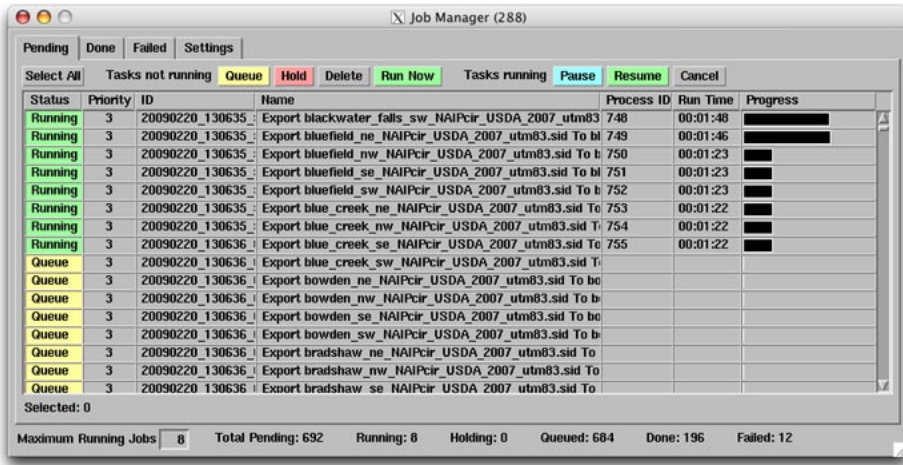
X Job Manager (288)

Pending | Done | Failed | Settings

Select All | Tasks not running | Queue | Hold | Delete | Run Now | Tasks running | Pause | Resume | Cancel

| Status | Priority | ID | Name | Process ID | Run Time | Progress |
|---|---|---|---|---|---|---|
| Running | 3 | 20090220_130635_ | Export blackwater_falls_sw_NAIPcir_USDA_2007_utm83 | 748 | 00:01:48 | |
| Running | 3 | 20090220_130635_ | Export bluefield_ne_NAIPcir_USDA_2007_utm83.sid To bl | 749 | 00:01:46 | |
| Running | 3 | 20090220_130635_ | Export bluefield_nw_NAIPcir_USDA_2007_utm83.sid To b | 750 | 00:01:23 | |
| Running | 3 | 20090220_130635_ | Export bluefield_se_NAIPcir_USDA_2007_utm83.sid To bl | 751 | 00:01:23 | |
| Running | 3 | 20090220_130635_ | Export bluefield_sw_NAIPcir_USDA_2007_utm83.sid To b | 752 | 00:01:23 | |
| Running | 3 | 20090220_130635_ | Export blue_creek_ne_NAIPcir_USDA_2007_utm83.sid To | 753 | 00:01:22 | |
| Running | 3 | 20090220_130635_ | Export blue_creek_nw_NAIPcir_USDA_2007_utm83.sid T | 754 | 00:01:22 | |
| Running | 3 | 20090220_130636_ | Export blue_creek_se_NAIPcir_USDA_2007_utm83.sid To | 755 | 00:01:22 | |
| Queue | 3 | 20090220_130636_ | Export blue_creek_sw_NAIPcir_USDA_2007_utm83.sid T | | | |
| Queue | 3 | 20090220_130636_ | Export bowden_ne_NAIPcir_USDA_2007_utm83.sid To bo | | | |
| Queue | 3 | 20090220_130636_ | Export bowden_nw_NAIPcir_USDA_2007_utm83.sid To b | | | |
| Queue | 3 | 20090220_130636_ | Export bowden_se_NAIPcir_USDA_2007_utm83.sid To bo | | | |
| Queue | 3 | 20090220_130636_ | Export bowden_sw_NAIPcir_USDA_2007_utm83.sid To b | | | |
| Queue | 3 | 20090220_130636_ | Export bradshaw_ne_NAIPcir_USDA_2007_utm83.sid To | | | |
| Queue | 3 | 20090220_130636_ | Export bradshaw_nw_NAIPcir_USDA_2007_utm83.sid To | | | |
| Queue | 3 | 20090220_130636_ | Export bradshaw_se_NAIPcir_USDA_2007_utm83.sid To | | | |

Selected: 0

Maximum Running Jobs 8 | Total Pending: 692 | Running: 8 | Holding: 0 | Queued: 684 | Done: 196 | Failed: 12